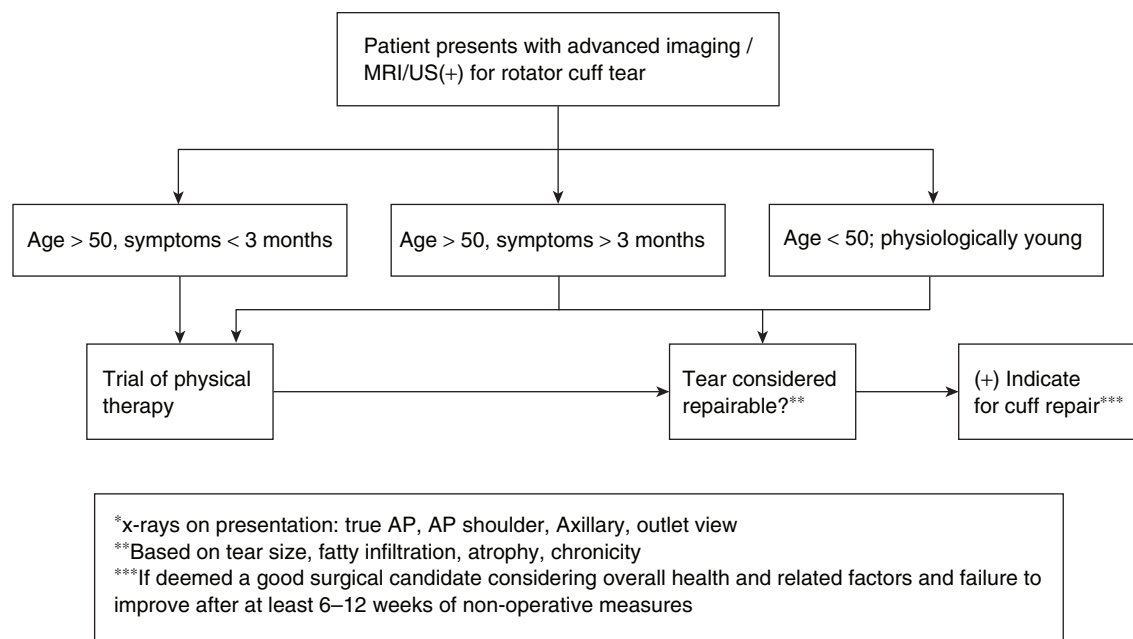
Patient presents with advanced imaging / MRI/US(+) for rotator cuff tear

Age > 50, symptoms < 3 months

Age > 50, symptoms > 3 months

Age < 50; physiologically young

Trial of physical therapy

Tear considered repairable?**

(+) Indicate for cuff repair***

*x-rays on presentation: true AP, AP shoulder, Axillary, outlet view
**Based on tear size, fatty infiltration, atrophy, chronicity
***If deemed a good surgical candidate considering overall health and related factors and failure to improve after at least 6–12 weeks of non-operative measures